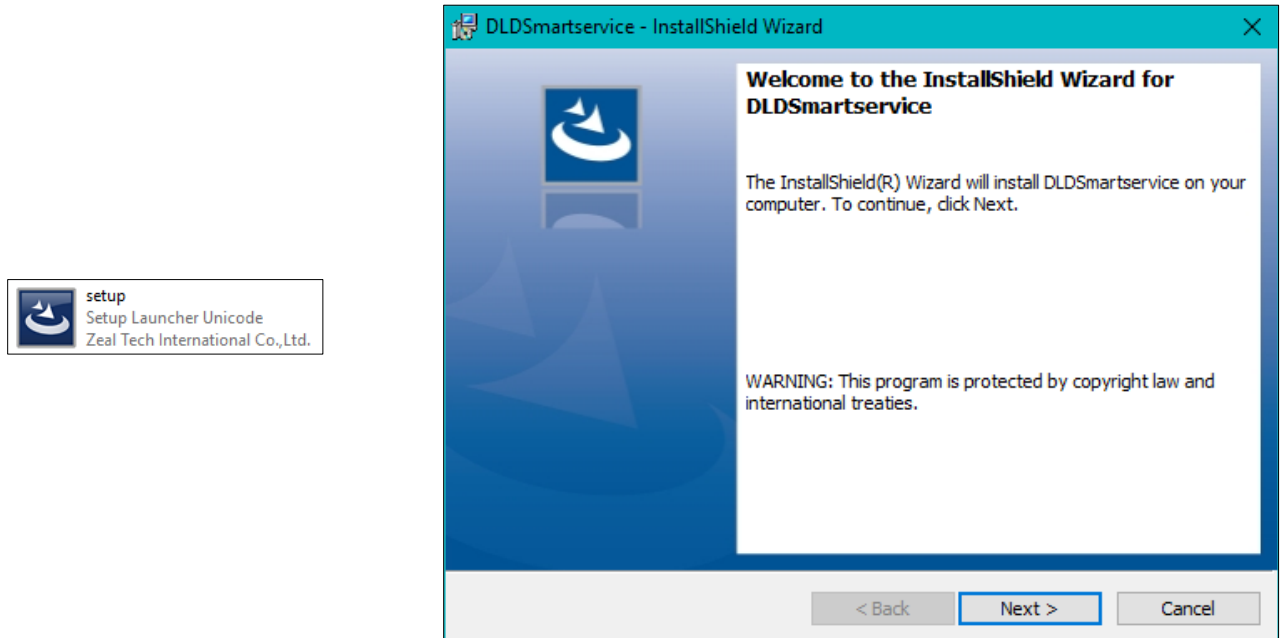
setup
Setup Launcher Unicode
Zeal Tech International Co.,Ltd.

DLDSmartservice - InstallShield Wizard

Welcome to the InstallShield Wizard for DLDSmartservice

The InstallShield(R) Wizard will install DLDSmartservice on your computer. To continue, click Next.

WARNING: This program is protected by copyright law and international treaties.

< Back
Next >
Cancel